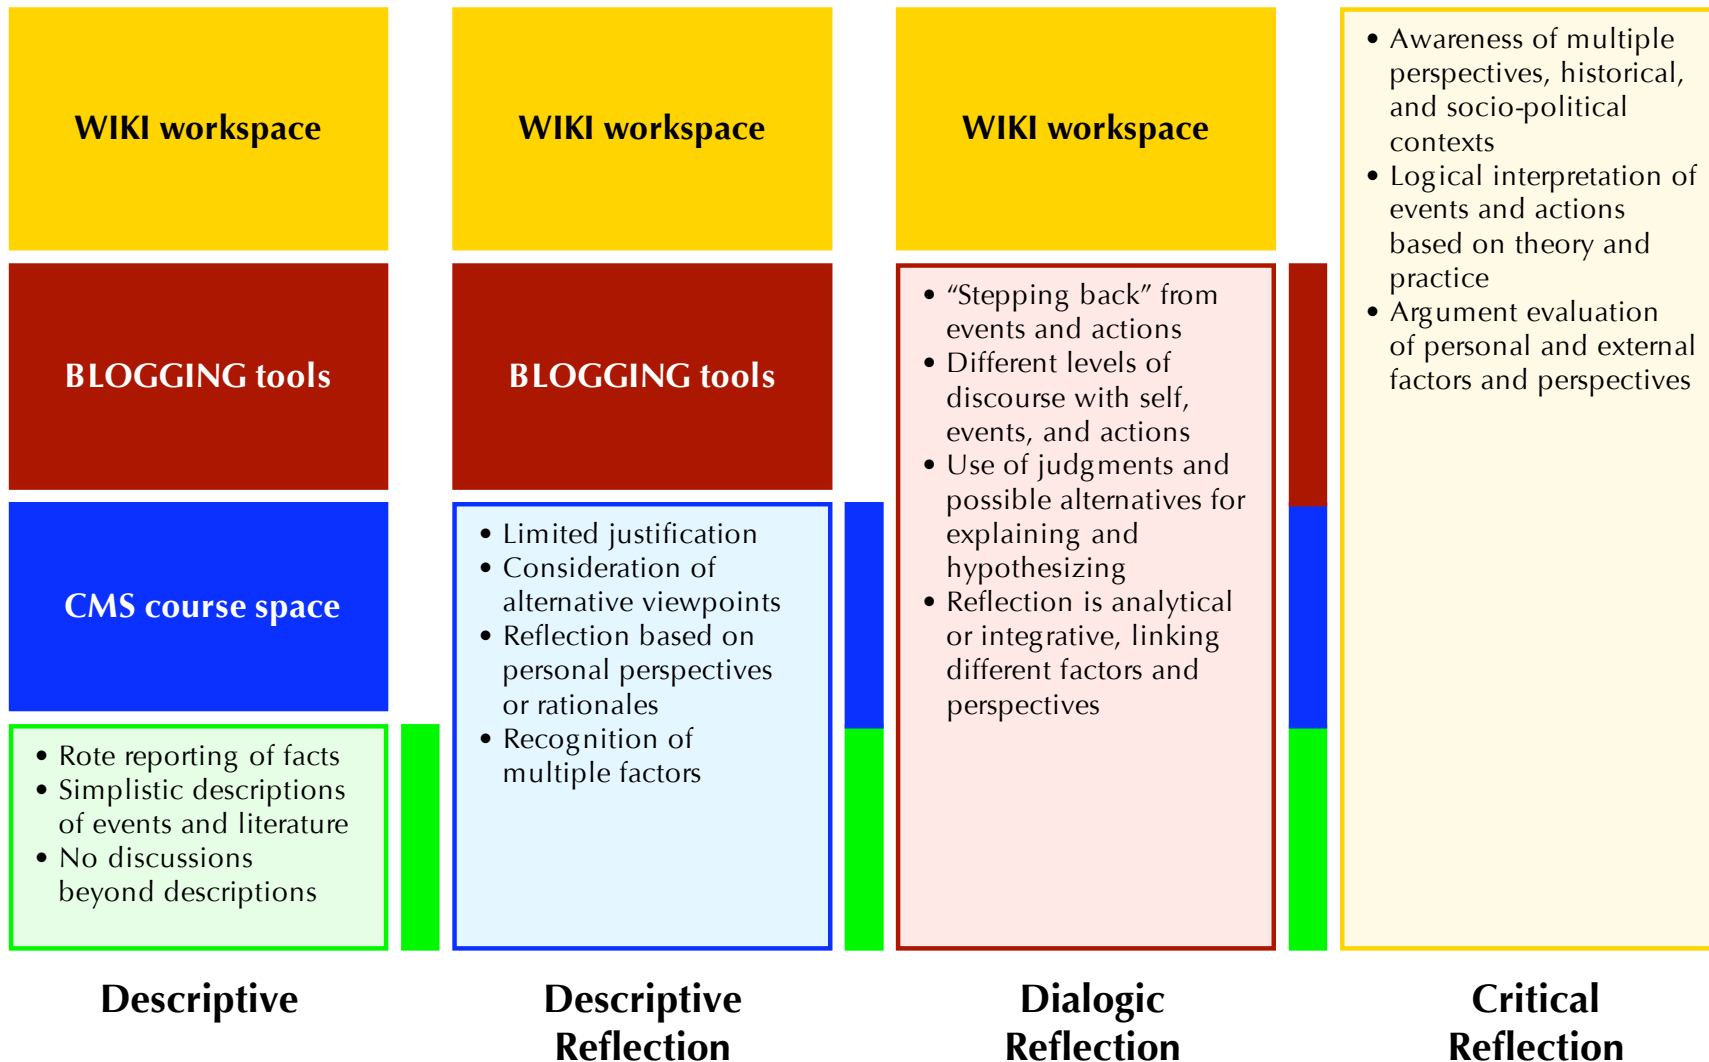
WIKI workspace

BLOGGING tools

CMS course space

• Rote reporting of facts
• Simplistic descriptions of events and literature
• No discussions beyond descriptions

Descriptive

WIKI workspace

BLOGGING tools

• Limited justification
• Consideration of alternative viewpoints
• Reflection based on personal perspectives or rationales
• Recognition of multiple factors

Descriptive Reflection

WIKI workspace

• “Stepping back” from events and actions
• Different levels of discourse with self, events, and actions
• Use of judgments and possible alternatives for explaining and hypothesizing
• Reflection is analytical or integrative, linking different factors and perspectives

Dialogic Reflection

• Awareness of multiple perspectives, historical, and socio-political contexts
• Logical interpretation of events and actions based on theory and practice
• Argument evaluation of personal and external factors and perspectives

Critical Reflection